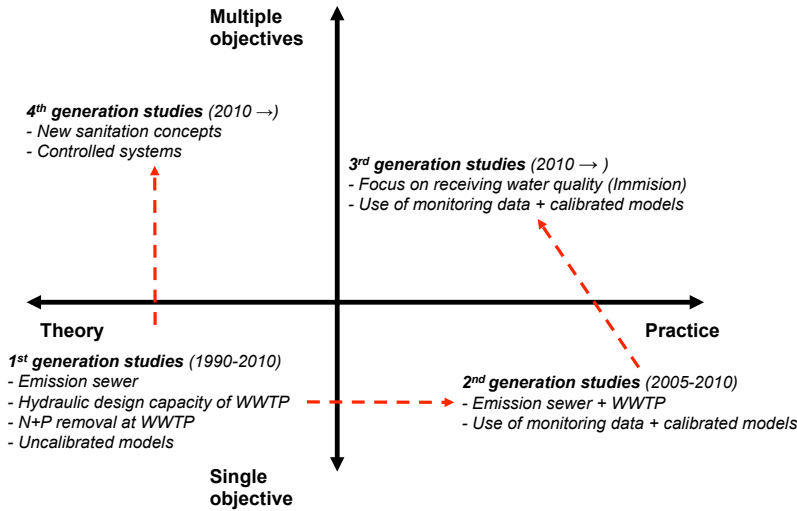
Multiple objectives

4$^{th}$ generation studies (2010 →)
- New sanitation concepts
- Controlled systems

3$^{rd}$ generation studies (2010 → )
- Focus on receiving water quality (Immision)
- Use of monitoring data + calibrated models

Theory

Practice

1$^{st}$ generation studies (1990-2010)
- Emission sewer
- Hydraulic design capacity of WWTP
- N+P removal at WWTP
- Uncalibrated models

2$^{nd}$ generation studies (2005-2010)
- Emission sewer + WWTP
- Use of monitoring data + calibrated models

Single objective